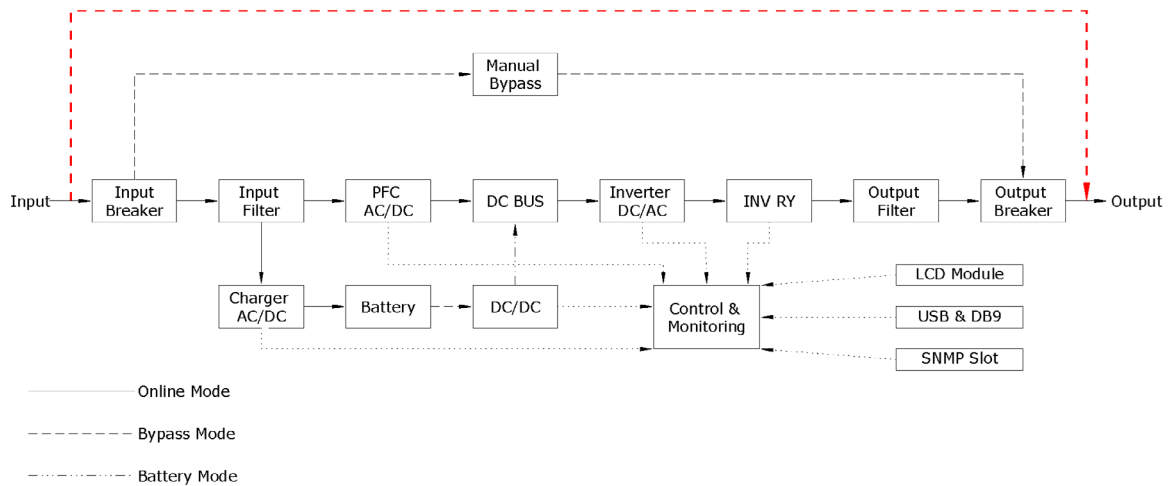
Manual Bypass

Input

Input Breaker

Input Filter

PFC AC/DC

DC BUS

Inverter DC/AC

INV RY

Output Filter

Output Breaker

Output

Charger AC/DC

Battery

DC/DC

Control & Monitoring

LCD Module

USB & DB9

SNMP Slot

Online Mode

Bypass Mode

Battery Mode